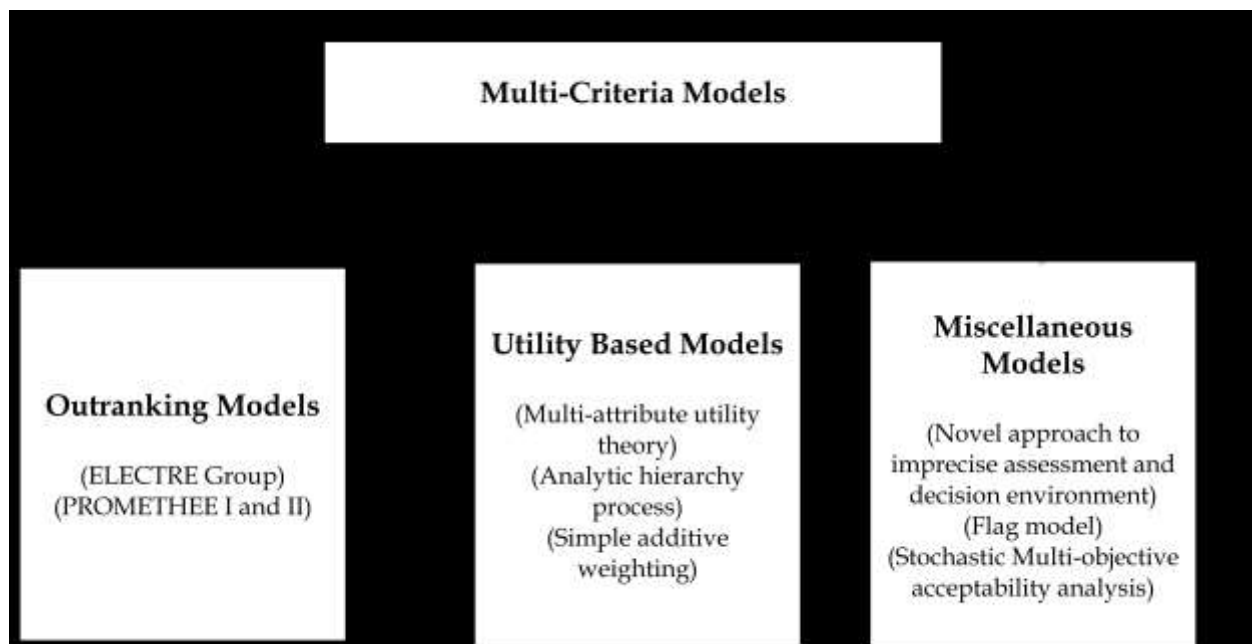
Multi-Criteria Models

Outranking Models

(ELECTRE Group)
(PROMETHEE I and II)

Utility Based Models

(Multi-attribute utility theory)
(Analytic hierarchy process)
(Simple additive weighting)

Miscellaneous Models

(Novel approach to imprecise assessment and decision environment)
(Flag model)
(Stochastic Multi-objective acceptability analysis)